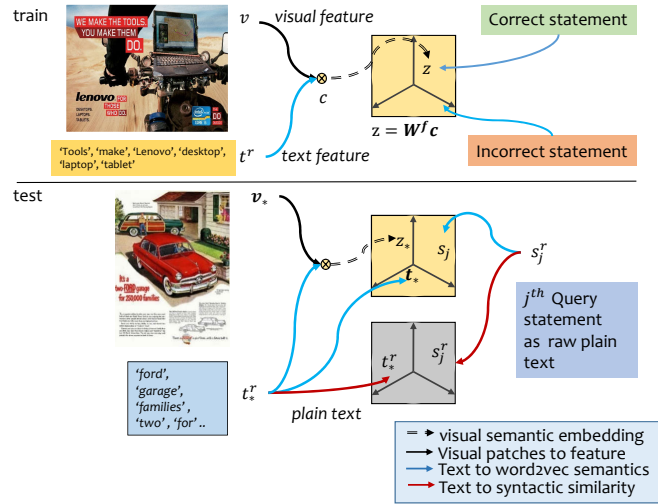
train

WE MAKE THE TOOLS, YOU MAKE THEM DO.

lenovo FOR THOSE WHO DO.

DESKTOPS. LAPTOPS. TABLETS.

$v$ visual feature

$c$

'Tools', 'make', 'Lenovo', 'desktop', 'laptop', 'tablet'

$t^r$ text feature

Correct statement

$z$

$\mathrm{z} = \boldsymbol{W}^f \boldsymbol{c}$

Incorrect statement

test

It's a two-FORD garage for 250,000 families

$\boldsymbol{v}_*$

$z_*$

$s_j$

$\boldsymbol{t}_*$

$s_j^r$

$j^{th}$ Query statement as raw plain text

$t_*^r$

$s_j^r$

'ford', 'garage', 'families', 'two', 'for' ..

$t_*^r$

plain text

visual semantic embedding
Visual patches to feature
Text to word2vec semantics
Text to syntactic similarity